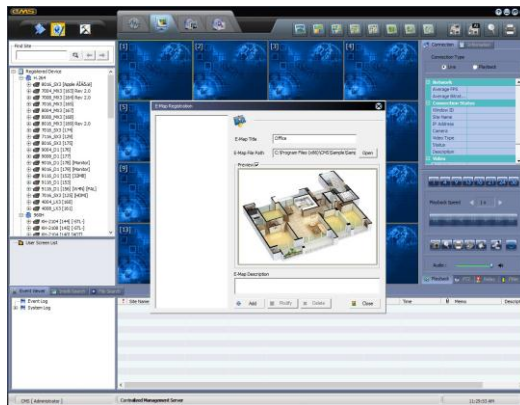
CMS

Find Site

Registered Device

User Screen List

Event View

Event Log

System Log

[1]

[2]

[3]

[4]

[5]

[9]

[13]

E-Map Registration

E-Map Title

Office

E-Map File Path

C:\Program Files (x86)\CMS\Sample Exm

Open

Preview

E-Map Description

Add

Modify

Delete

Close

Connection

Connection Type

Live

Playback

Network

Average FPS

Average Bitrate

Connection Status

Window ID

Site Name

IP Address

Camera

Video Type

Status

Description

Video

Playback Speed

Audio

Playback

Site Name

Time

Memo

Descrip

CMS [ Administrator ]

Centralized Management Server

11:25:03 AM